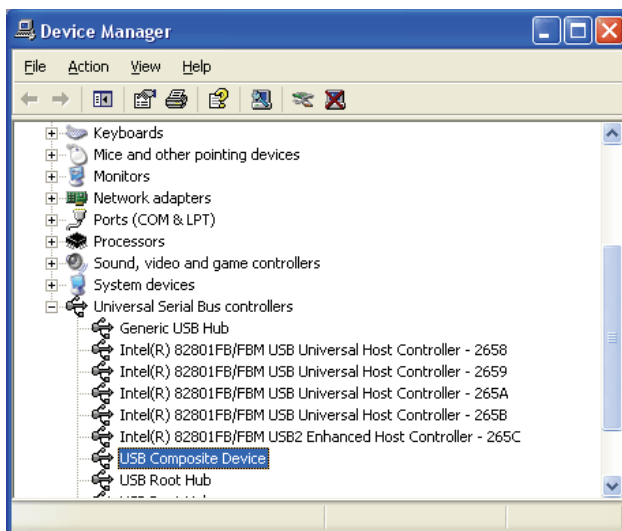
Device Manager

File Action View Help

Keyboards
Mice and other pointing devices
Monitors
Network adapters
Ports (COM & LPT)
Processors
Sound, video and game controllers
System devices
Universal Serial Bus controllers
Generic USB Hub
Intel(R) 82801FB/FBM USB Universal Host Controller - 2658
Intel(R) 82801FB/FBM USB Universal Host Controller - 2659
Intel(R) 82801FB/FBM USB Universal Host Controller - 265A
Intel(R) 82801FB/FBM USB Universal Host Controller - 265B
Intel(R) 82801FB/FBM USB2 Enhanced Host Controller - 265C
USB Composite Device
USB Root Hub
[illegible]